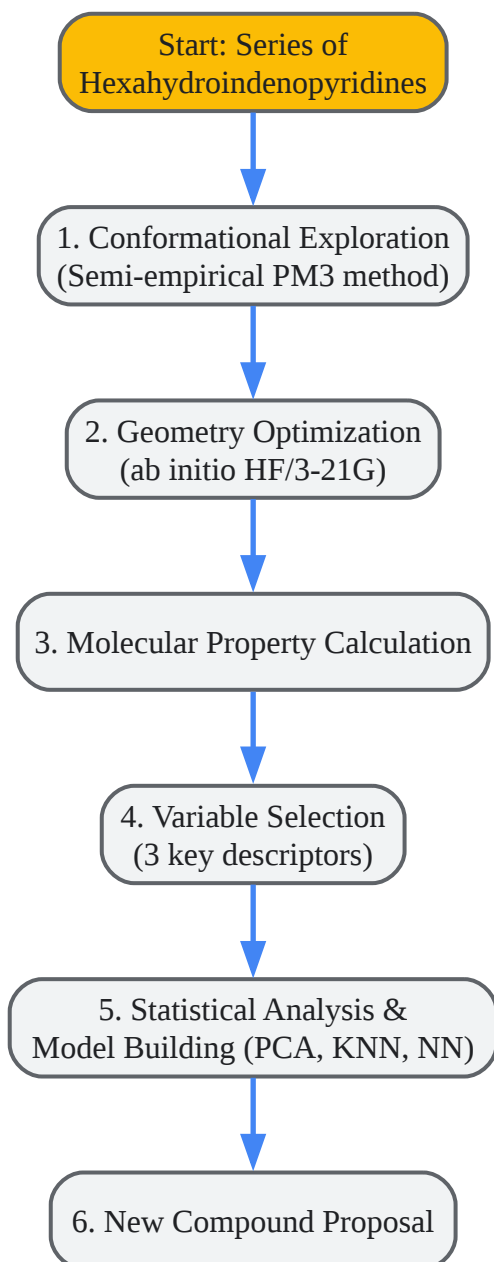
Start: Series of Hexahydroindenopyridines

1. Conformational Exploration (Semi-empirical PM3 method)

2. Geometry Optimization (ab initio HF/3-21G)

3. Molecular Property Calculation

4. Variable Selection (3 key descriptors)

5. Statistical Analysis & Model Building (PCA, KNN, NN)

6. New Compound Proposal